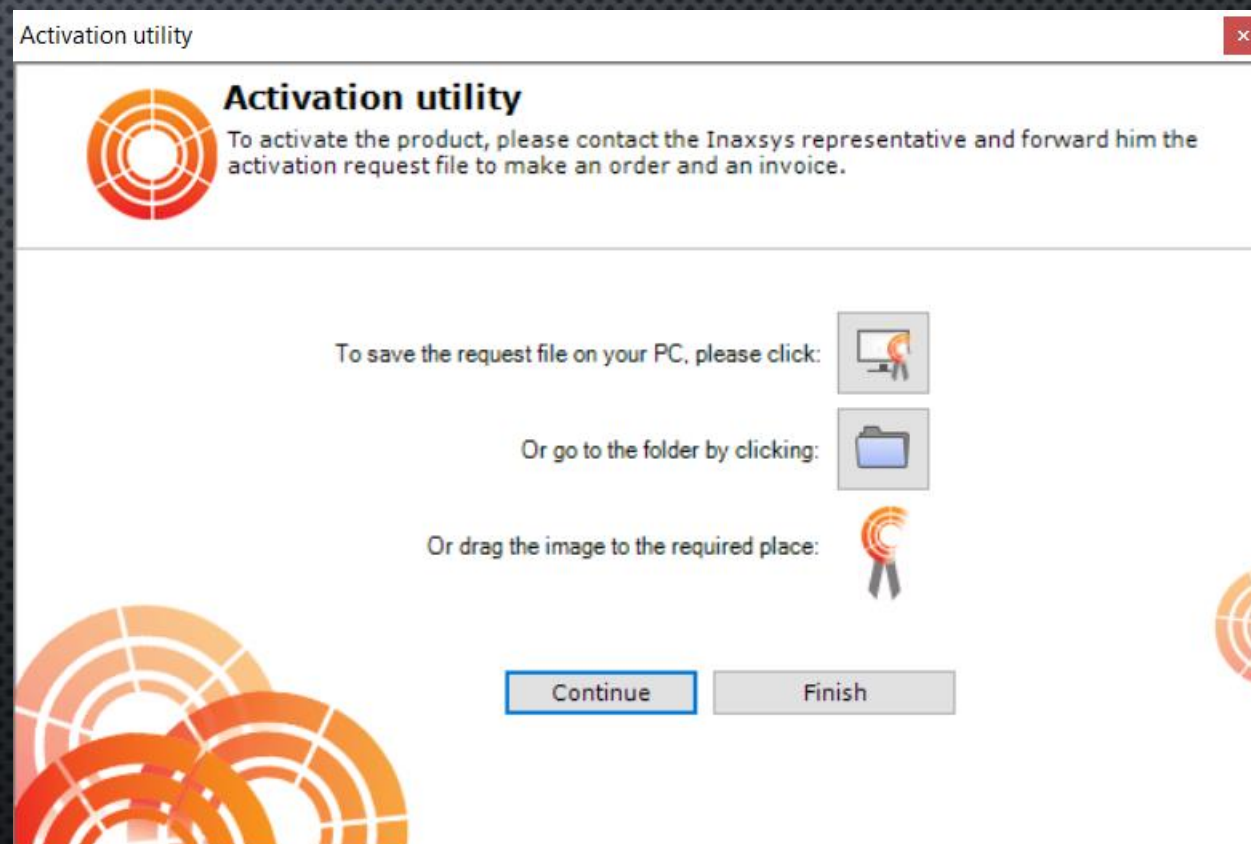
Activation utility

×

Activation utility

To activate the product, please contact the Inaxsys representative and forward him the activation request file to make an order and an invoice.

To save the request file on your PC, please click:

Or go to the folder by clicking:

Or drag the image to the required place:

Continue

Finish